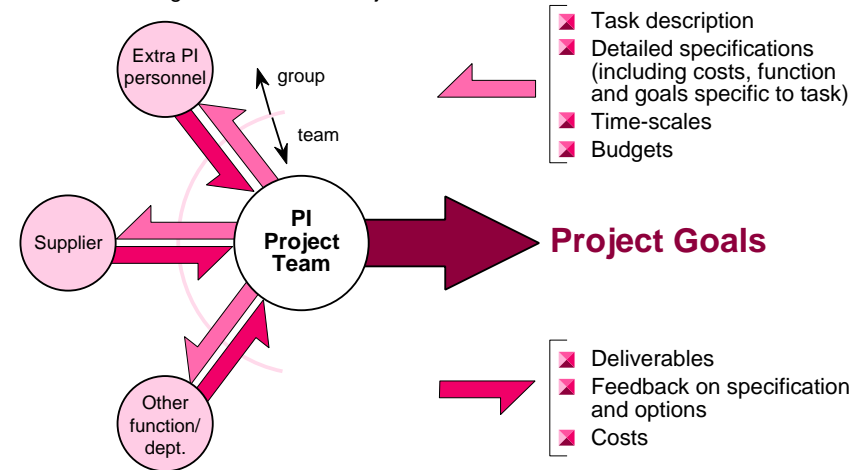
Extra PI personnel

group

team

Supplier

PI Project Team

Other function/ dept.

Task description
Detailed specifications (including costs, function and goals specific to task)
Time-scales
Budgets

Project Goals

Deliverables
Feedback on specification and options
Costs